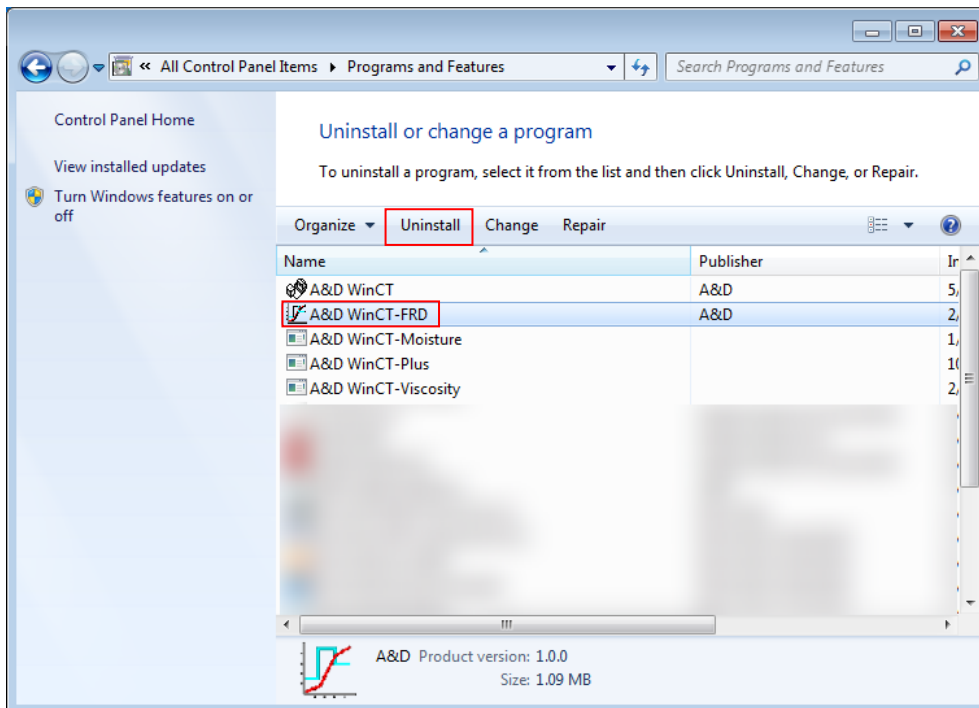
« All Control Panel Items ▸ Programs and Features

Search Programs and Features

Control Panel Home

View installed updates

Turn Windows features on or off

Uninstall or change a program

To uninstall a program, select it from the list and then click Uninstall, Change, or Repair.

Organize ▾ Uninstall Change Repair

| Name | Publisher | In |
|---|---|---|
| A&D WinCT | A&D | 5/ |
| A&D WinCT-FRD | A&D | 2/ |
| A&D WinCT-Moisture | | 1/ |
| A&D WinCT-Plus | | 1( |
| A&D WinCT-Viscosity | | 2/ |

A&D Product version: 1.0.0
Size: 1.09 MB